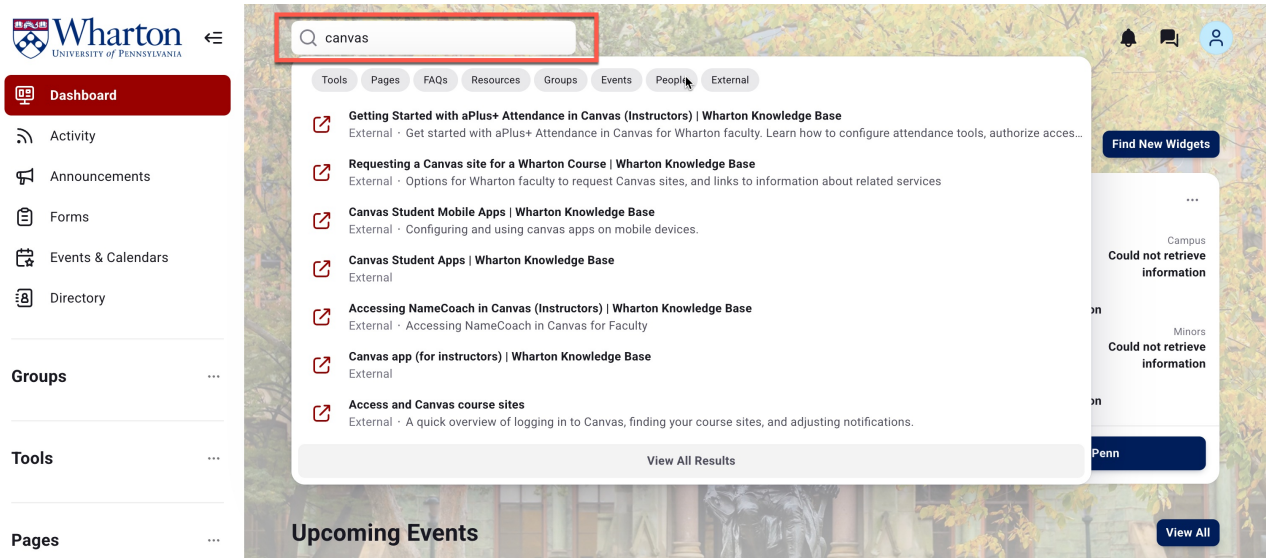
Wharton
UNIVERSITY of PENNSYLVANIA

Dashboard
Activity
Announcements
Forms
Events & Calendars
Directory

Groups ...

Tools ...

Pages ...

canvas

Tools Pages FAQs Resources Groups Events People External

Getting Started with aPlus+ Attendance in Canvas (Instructors) | Wharton Knowledge Base
External · Get started with aPlus+ Attendance in Canvas for Wharton faculty. Learn how to configure attendance tools, authorize acces...

Requesting a Canvas site for a Wharton Course | Wharton Knowledge Base
External · Options for Wharton faculty to request Canvas sites, and links to information about related services

Canvas Student Mobile Apps | Wharton Knowledge Base
External · Configuring and using canvas apps on mobile devices.

Canvas Student Apps | Wharton Knowledge Base
External

Accessing NameCoach in Canvas (Instructors) | Wharton Knowledge Base
External · Accessing NameCoach in Canvas for Faculty

Canvas app (for instructors) | Wharton Knowledge Base
External

Access and Canvas course sites
External · A quick overview of logging in to Canvas, finding your course sites, and adjusting notifications.

View All Results

Find New Widgets

...

Campus
Could not retrieve information

on

Minors
Could not retrieve information

on

Penn

Upcoming Events

View All